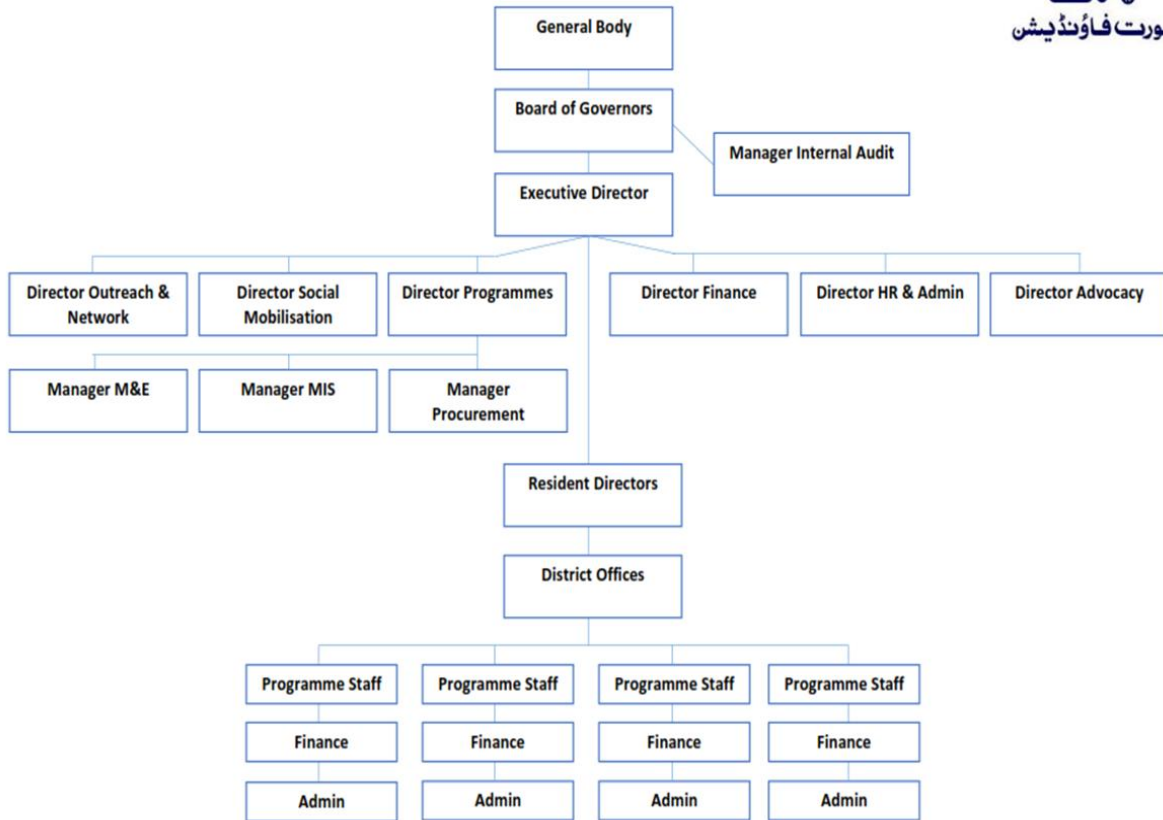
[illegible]
ورت فاؤنڈیشن

General Body

Board of Governors

Manager Internal Audit

Executive Director

Director Outreach & Network

Director Social Mobilisation

Director Programmes

Director Finance

Director HR & Admin

Director Advocacy

Manager M&E

Manager MIS

Manager Procurement

Resident Directors

District Offices

Programme Staff

Programme Staff

Programme Staff

Programme Staff

Finance

Finance

Finance

Finance

Admin

Admin

Admin

Admin